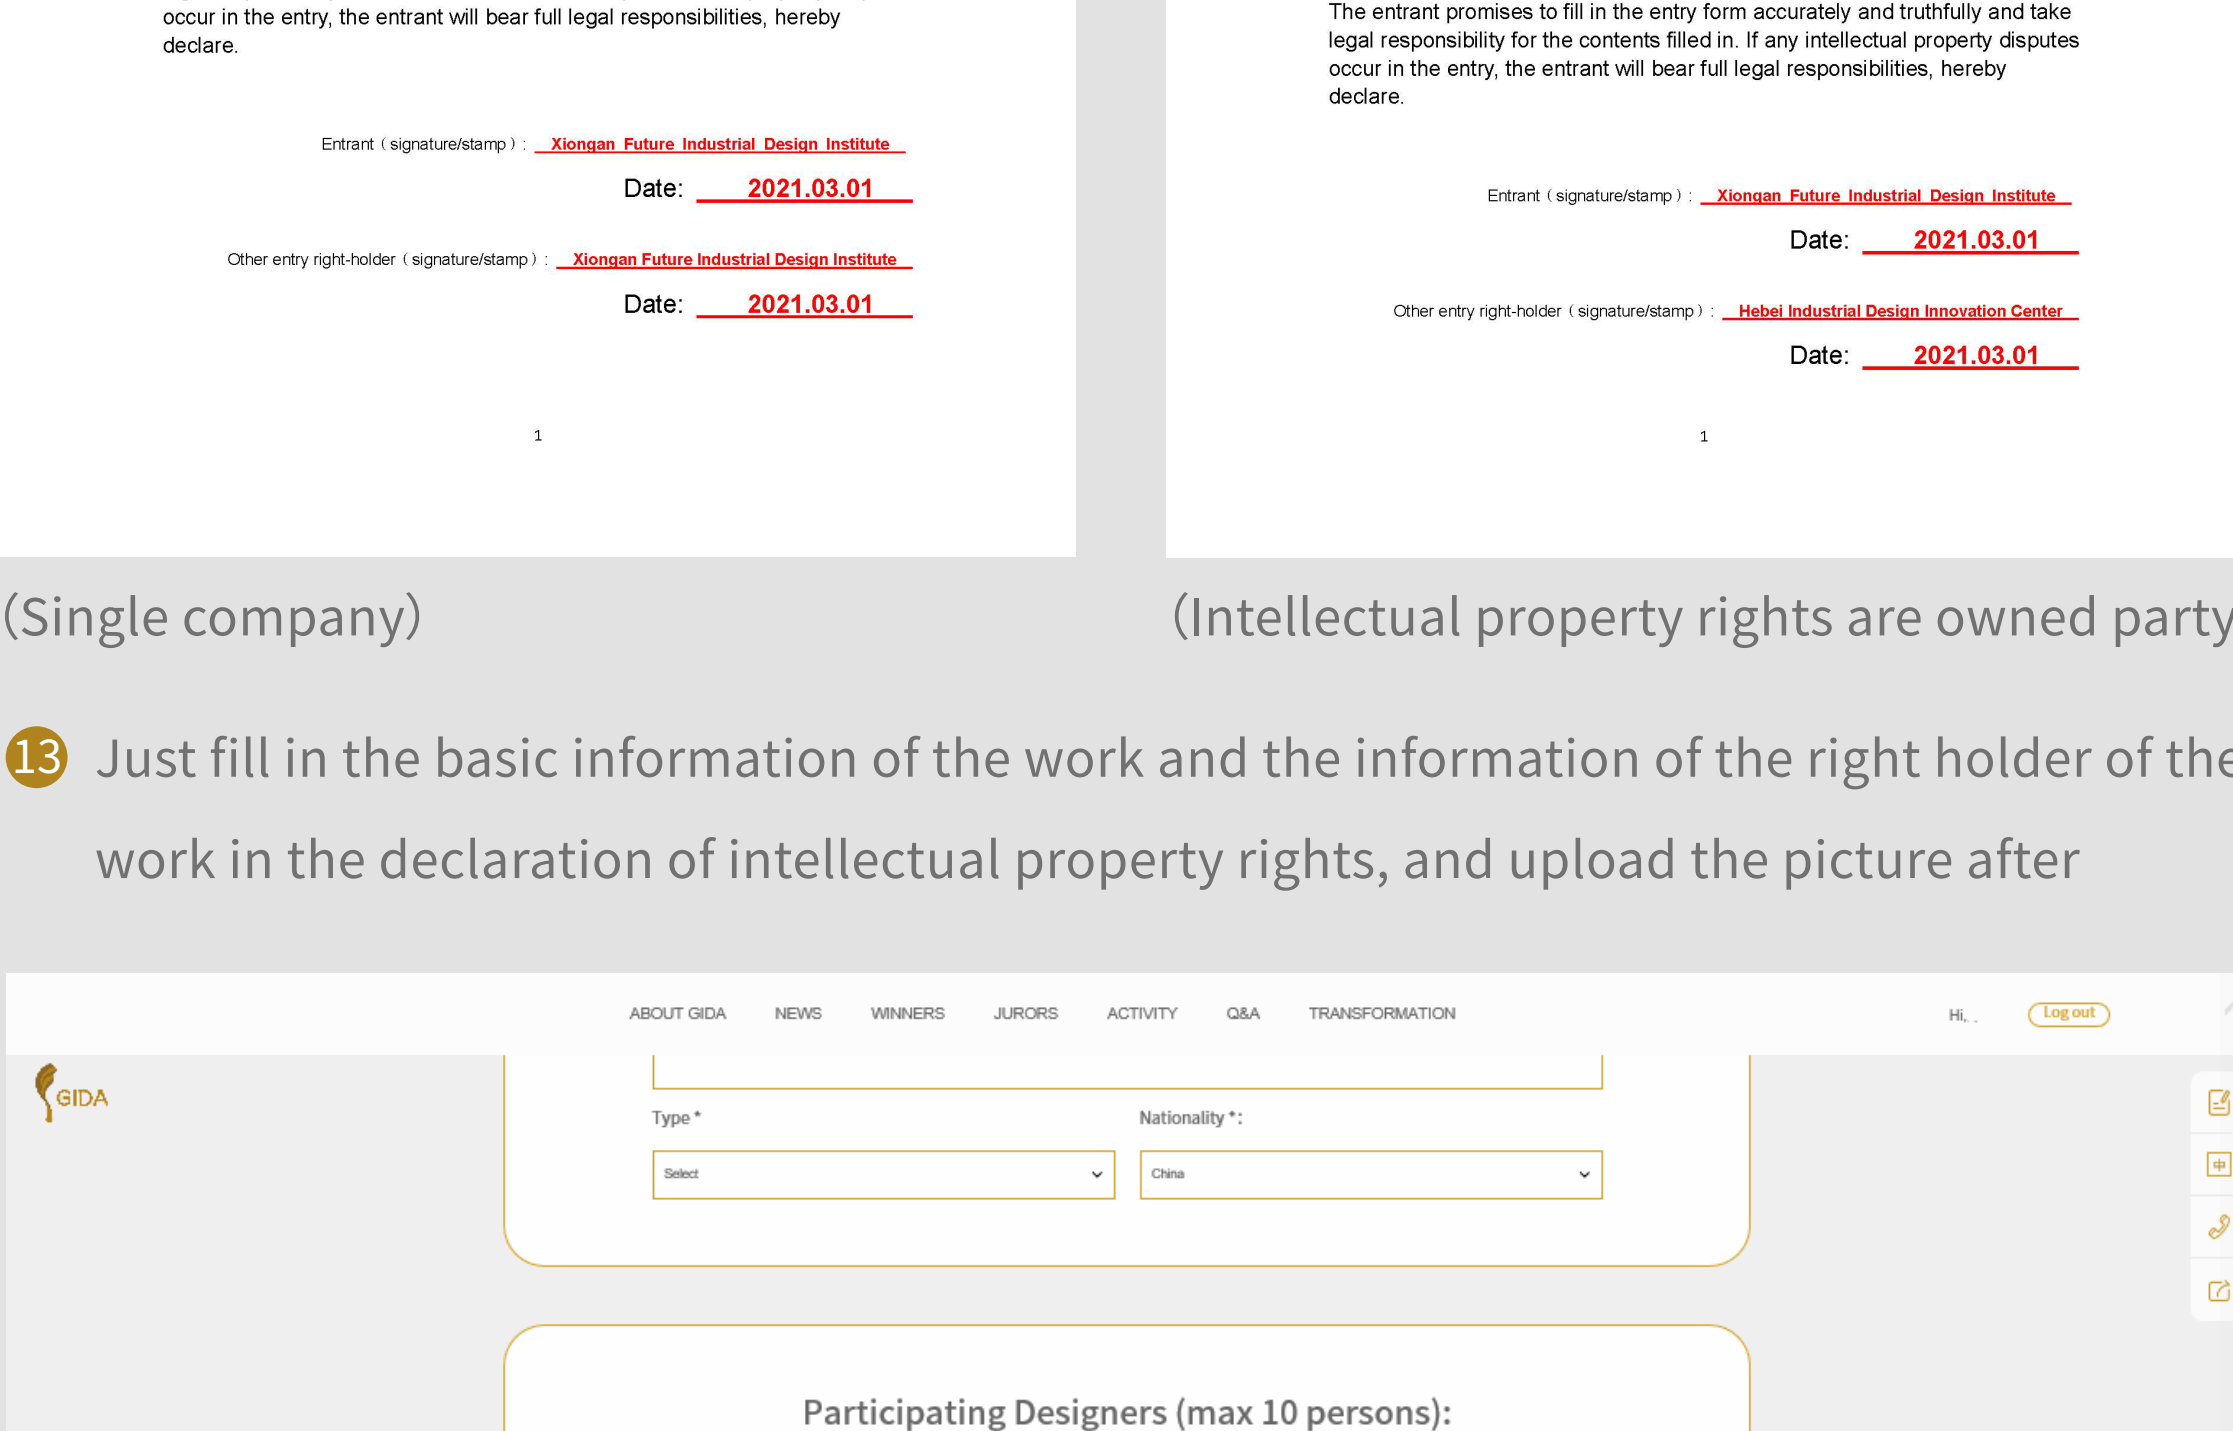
occur in the entry, the entrant will bear full legal responsibilities, hereby declare.

Entrant（signature/stamp）: Xiongan Future Industrial Design Institute

Date: 2021.03.01

Other entry right-holder（signature/stamp）: Xiongan Future Industrial Design Institute

Date: 2021.03.01

1

The entrant promises to fill in the entry form accurately and truthfully and take legal responsibility for the contents filled in. If any intellectual property disputes occur in the entry, the entrant will bear full legal responsibilities, hereby declare.

Entrant（signature/stamp）: Xiongan Future Industrial Design Institute

Date: 2021.03.01

Other entry right-holder（signature/stamp）: Hebei Industrial Design Innovation Center

Date: 2021.03.01

1

(Single company)

(Intellectual property rights are owned party

13 Just fill in the basic information of the work and the information of the right holder of the work in the declaration of intellectual property rights, and upload the picture after

ABOUT GIDA NEWS WINNERS JURORS ACTIVITY Q&A TRANSFORMATION

Hi, .

Log out

GIDA

Type *

Nationality *:

Select

China

Participating Designers (max 10 persons):